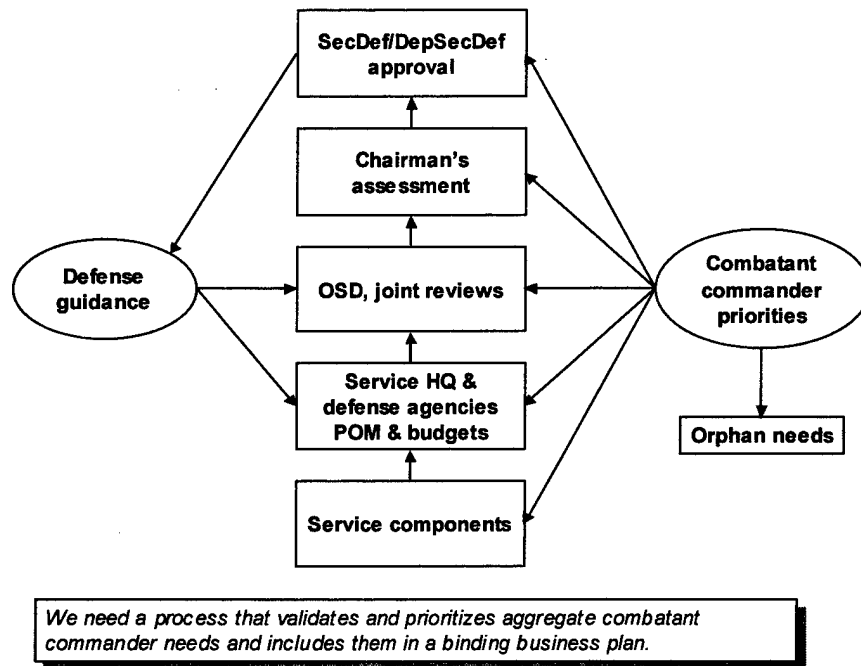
SecDef/DepSecDef approval

Chairman's assessment

Defense guidance

OSD, joint reviews

Combatant commander priorities

Service HQ & defense agencies POM & budgets

Orphan needs

Service components

We need a process that validates and prioritizes aggregate combatant commander needs and includes them in a binding business plan.